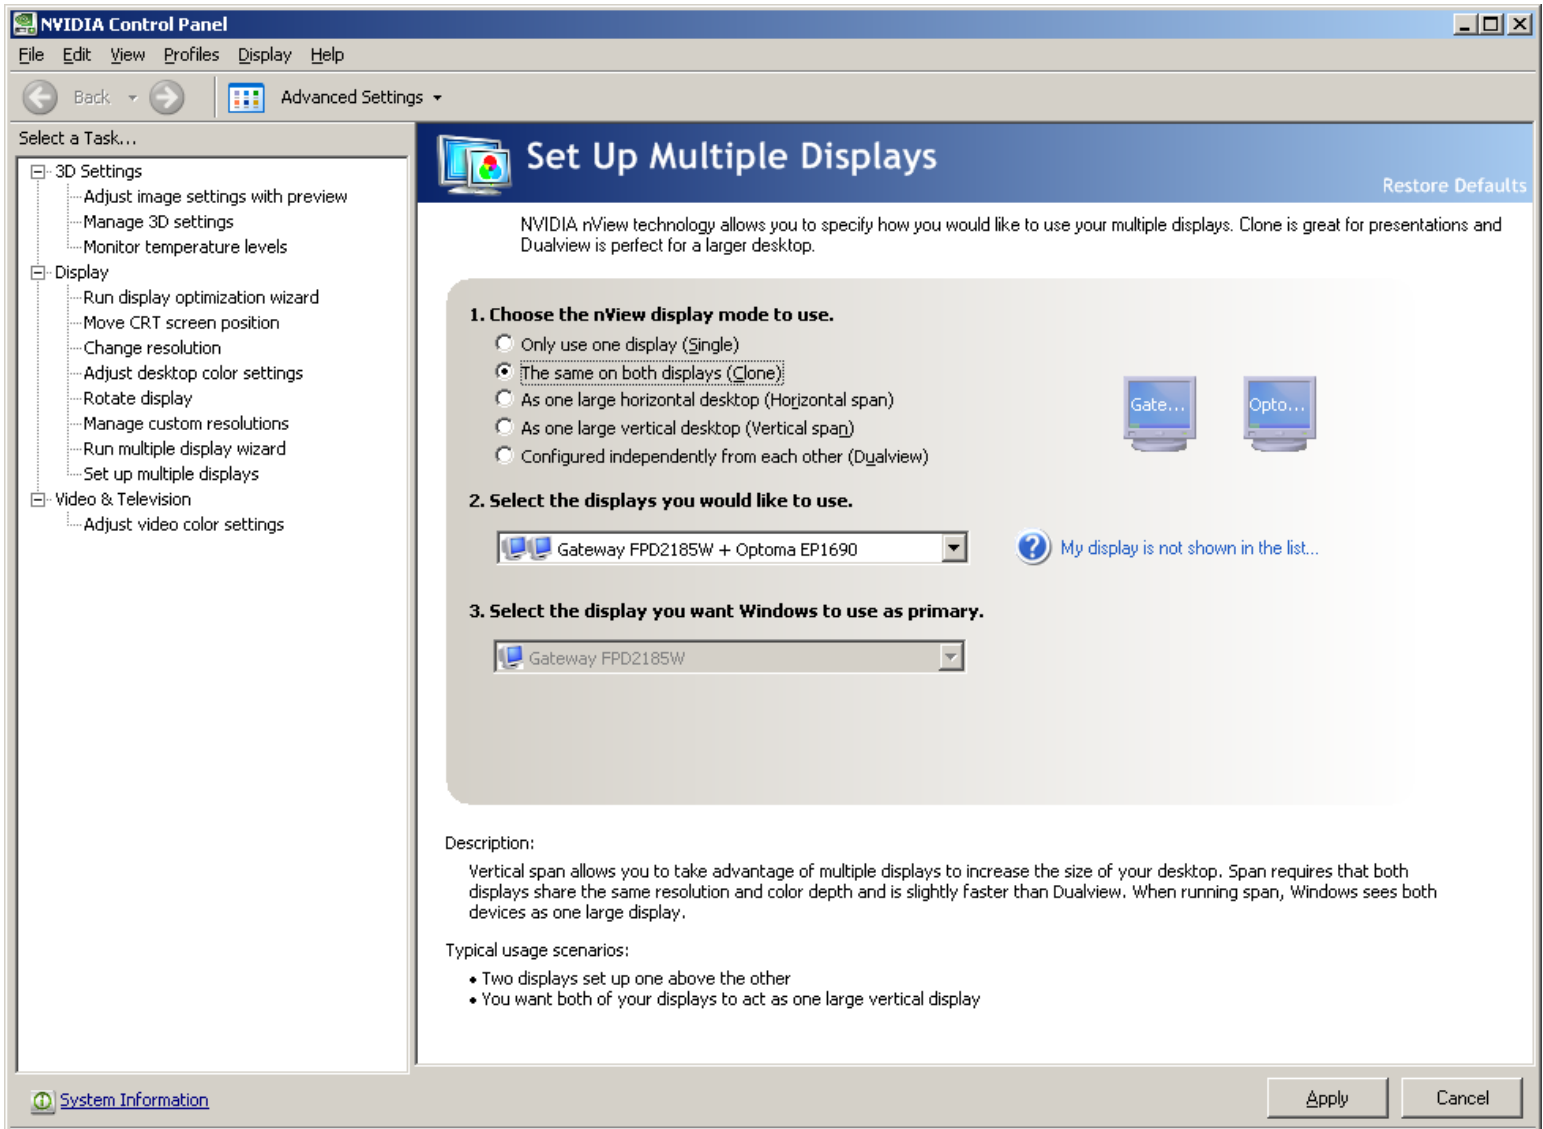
NVIDIA Control Panel

File Edit View Profiles Display Help

Back Advanced Settings

Select a Task...

3D Settings
Adjust image settings with preview
Manage 3D settings
Monitor temperature levels
Display
Run display optimization wizard
Move CRT screen position
Change resolution
Adjust desktop color settings
Rotate display
Manage custom resolutions
Run multiple display wizard
Set up multiple displays
Video & Television
Adjust video color settings

Set Up Multiple Displays

Restore Defaults

NVIDIA nView technology allows you to specify how you would like to use your multiple displays. Clone is great for presentations and Dualview is perfect for a larger desktop.

1. Choose the nView display mode to use.

Only use one display (Single)
The same on both displays (Clone)
As one large horizontal desktop (Horizontal span)
As one large vertical desktop (Vertical span)
Configured independently from each other (Dualview)

Gate... Opto...

2. Select the displays you would like to use.

Gateway FPD2185W + Optoma EP1690

My display is not shown in the list...

3. Select the display you want Windows to use as primary.

Gateway FPD2185W

Description:

Vertical span allows you to take advantage of multiple displays to increase the size of your desktop. Span requires that both displays share the same resolution and color depth and is slightly faster than Dualview. When running span, Windows sees both devices as one large display.

Typical usage scenarios:

• Two displays set up one above the other
• You want both of your displays to act as one large vertical display

System Information

Apply Cancel